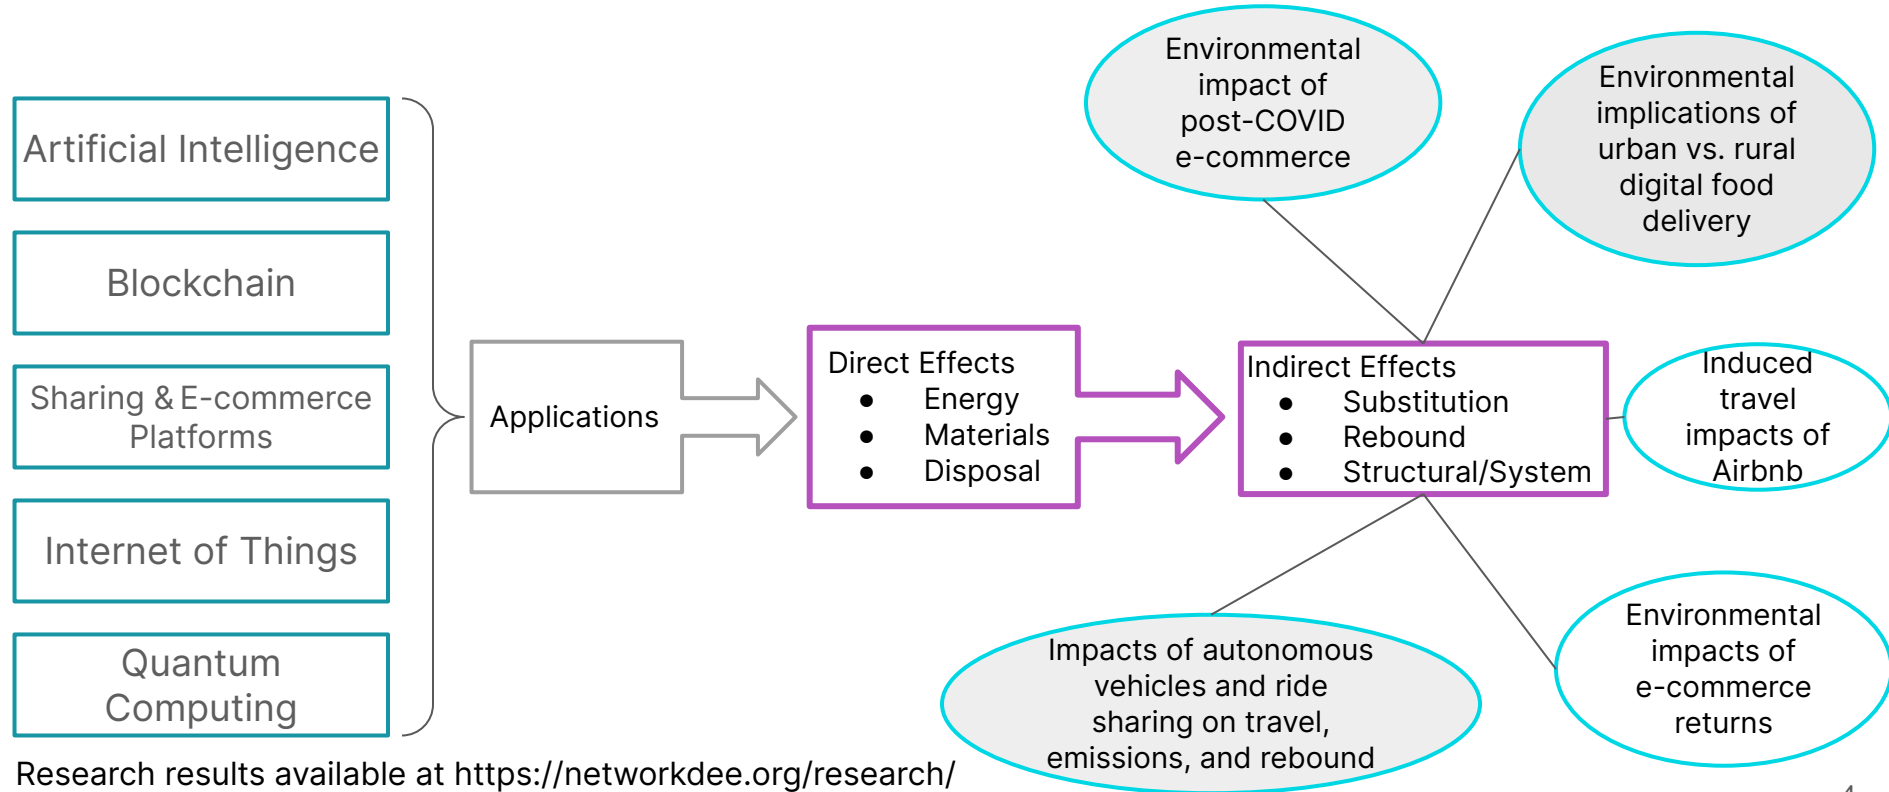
Artificial Intelligence

Blockchain

Sharing & E-commerce Platforms

Internet of Things

Quantum Computing

Applications

Direct Effects
- Energy
- Materials
- Disposal

Indirect Effects
- Substitution
- Rebound
- Structural/System

Environmental impact of post-COVID e-commerce

Environmental implications of urban vs. rural digital food delivery

Induced travel impacts of Airbnb

Environmental impacts of e-commerce returns

Impacts of autonomous vehicles and ride sharing on travel, emissions, and rebound

Research results available at https://networkdee.org/research/